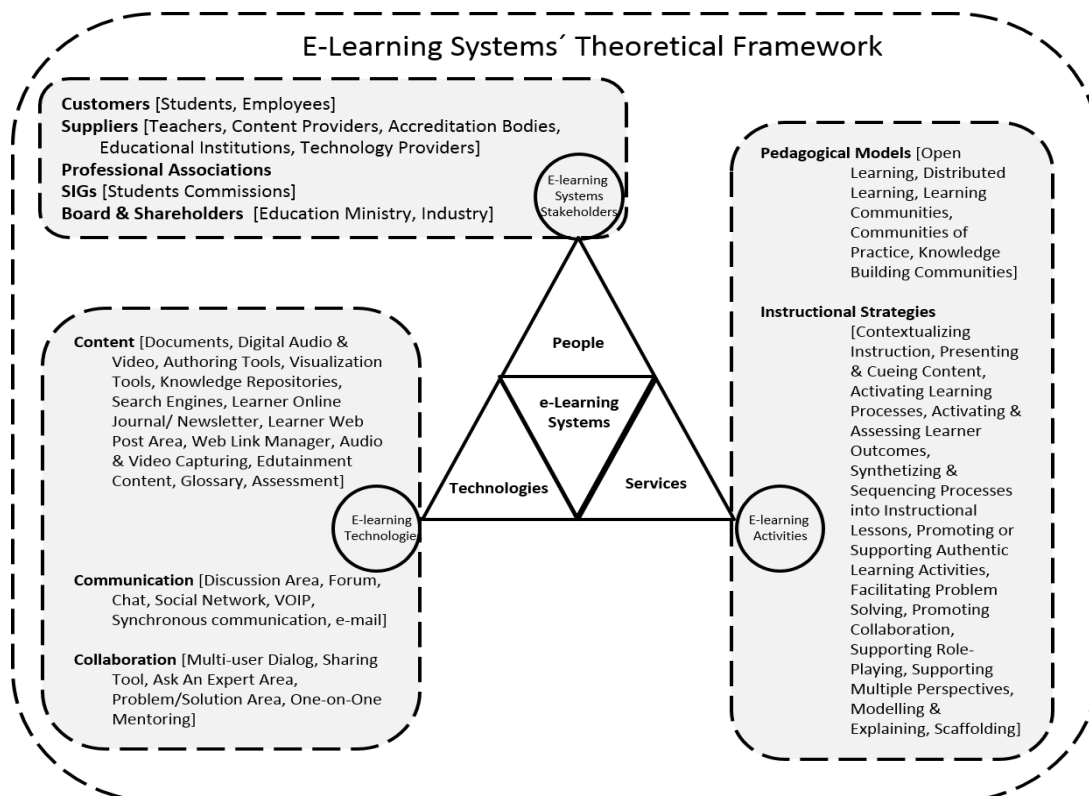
E-Learning Systems´ Theoretical Framework

**Customers** [Students, Employees]
**Suppliers** [Teachers, Content Providers, Accreditation Bodies, Educational Institutions, Technology Providers]
**Professional Associations**
**SIGs** [Students Commissions]
**Board & Shareholders** [Education Ministry, Industry]

E-learning Systems Stakeholders

**Pedagogical Models** [Open Learning, Distributed Learning, Learning Communities, Communities of Practice, Knowledge Building Communities]

**Instructional Strategies** [Contextualizing Instruction, Presenting & Cueing Content, Activating Learning Processes, Activating & Assessing Learner Outcomes, Synthetizing & Sequencing Processes into Instructional Lessons, Promoting or Supporting Authentic Learning Activities, Facilitating Problem Solving, Promoting Collaboration, Supporting Role-Playing, Supporting Multiple Perspectives, Modelling & Explaining, Scaffolding]

**Content** [Documents, Digital Audio & Video, Authoring Tools, Visualization Tools, Knowledge Repositories, Search Engines, Learner Online Journal/ Newsletter, Learner Web Post Area, Web Link Manager, Audio & Video Capturing, Edutainment Content, Glossary, Assessment]

People

e-Learning Systems

Technologies

Services

E-learning Technologie

E-learning Activities

**Communication** [Discussion Area, Forum, Chat, Social Network, VOIP, Synchronous communication, e-mail]

**Collaboration** [Multi-user Dialog, Sharing Tool, Ask An Expert Area, Problem/Solution Area, One-on-One Mentoring]